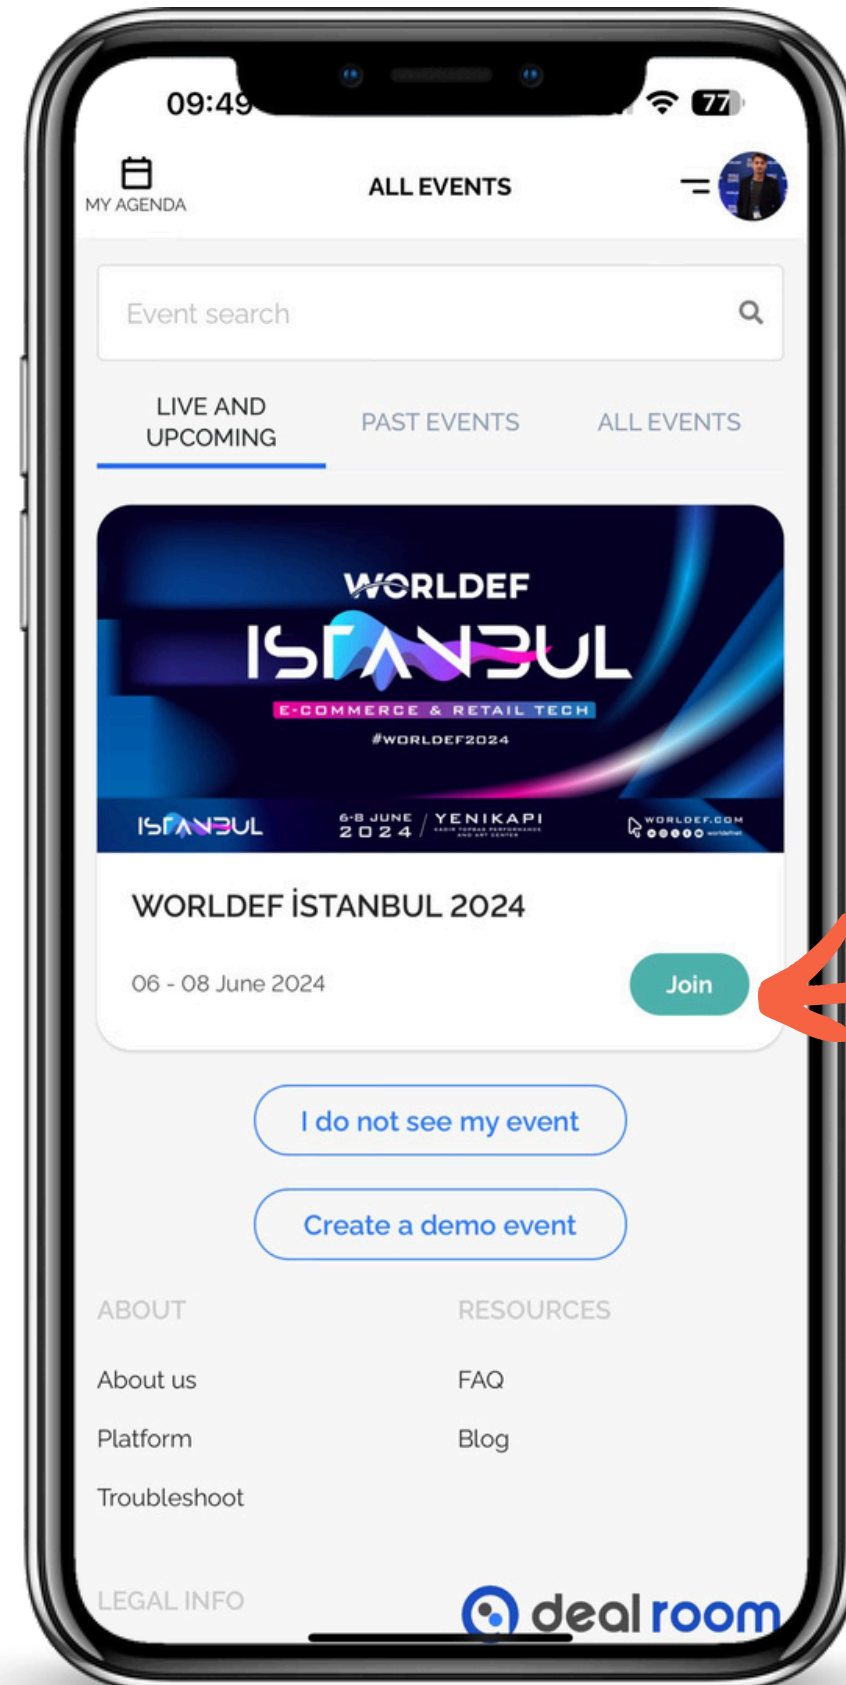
09:49

77

MY AGENDA

ALL EVENTS

Event search

LIVE AND UPCOMING

PAST EVENTS

ALL EVENTS

WORLDEF

ISTANBUL

E-COMMERCE & RETAIL TECH

#WORLDEF2024

ISTANBUL

6-8 JUNE 2024

YENIKAPI

WORLDEF.COM

WORLDEF İSTANBUL 2024

06 - 08 June 2024

Join

I do not see my event

Create a demo event

ABOUT

RESOURCES

About us

FAQ

Platform

Blog

Troubleshoot

LEGAL INFO

deal room